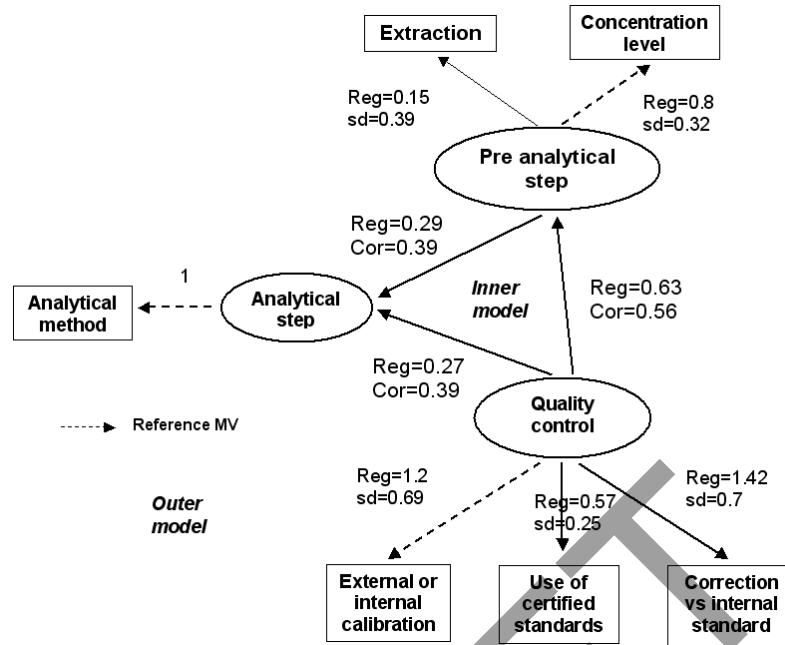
Extraction

Concentration level

Reg=0.15
sd=0.39

Reg=0.8
sd=0.32

Pre analytical step

Reg=0.29
Cor=0.39

1

Analytical method

Analytical step

Inner model

Reg=0.63
Cor=0.56

Reg=0.27
Cor=0.39

Quality control

Reference MV

Reg=1.2
sd=0.69

Reg=0.57
sd=0.25

Reg=1.42
sd=0.7

Outer model

External or internal calibration

Use of certified standards

Correction vs internal standard